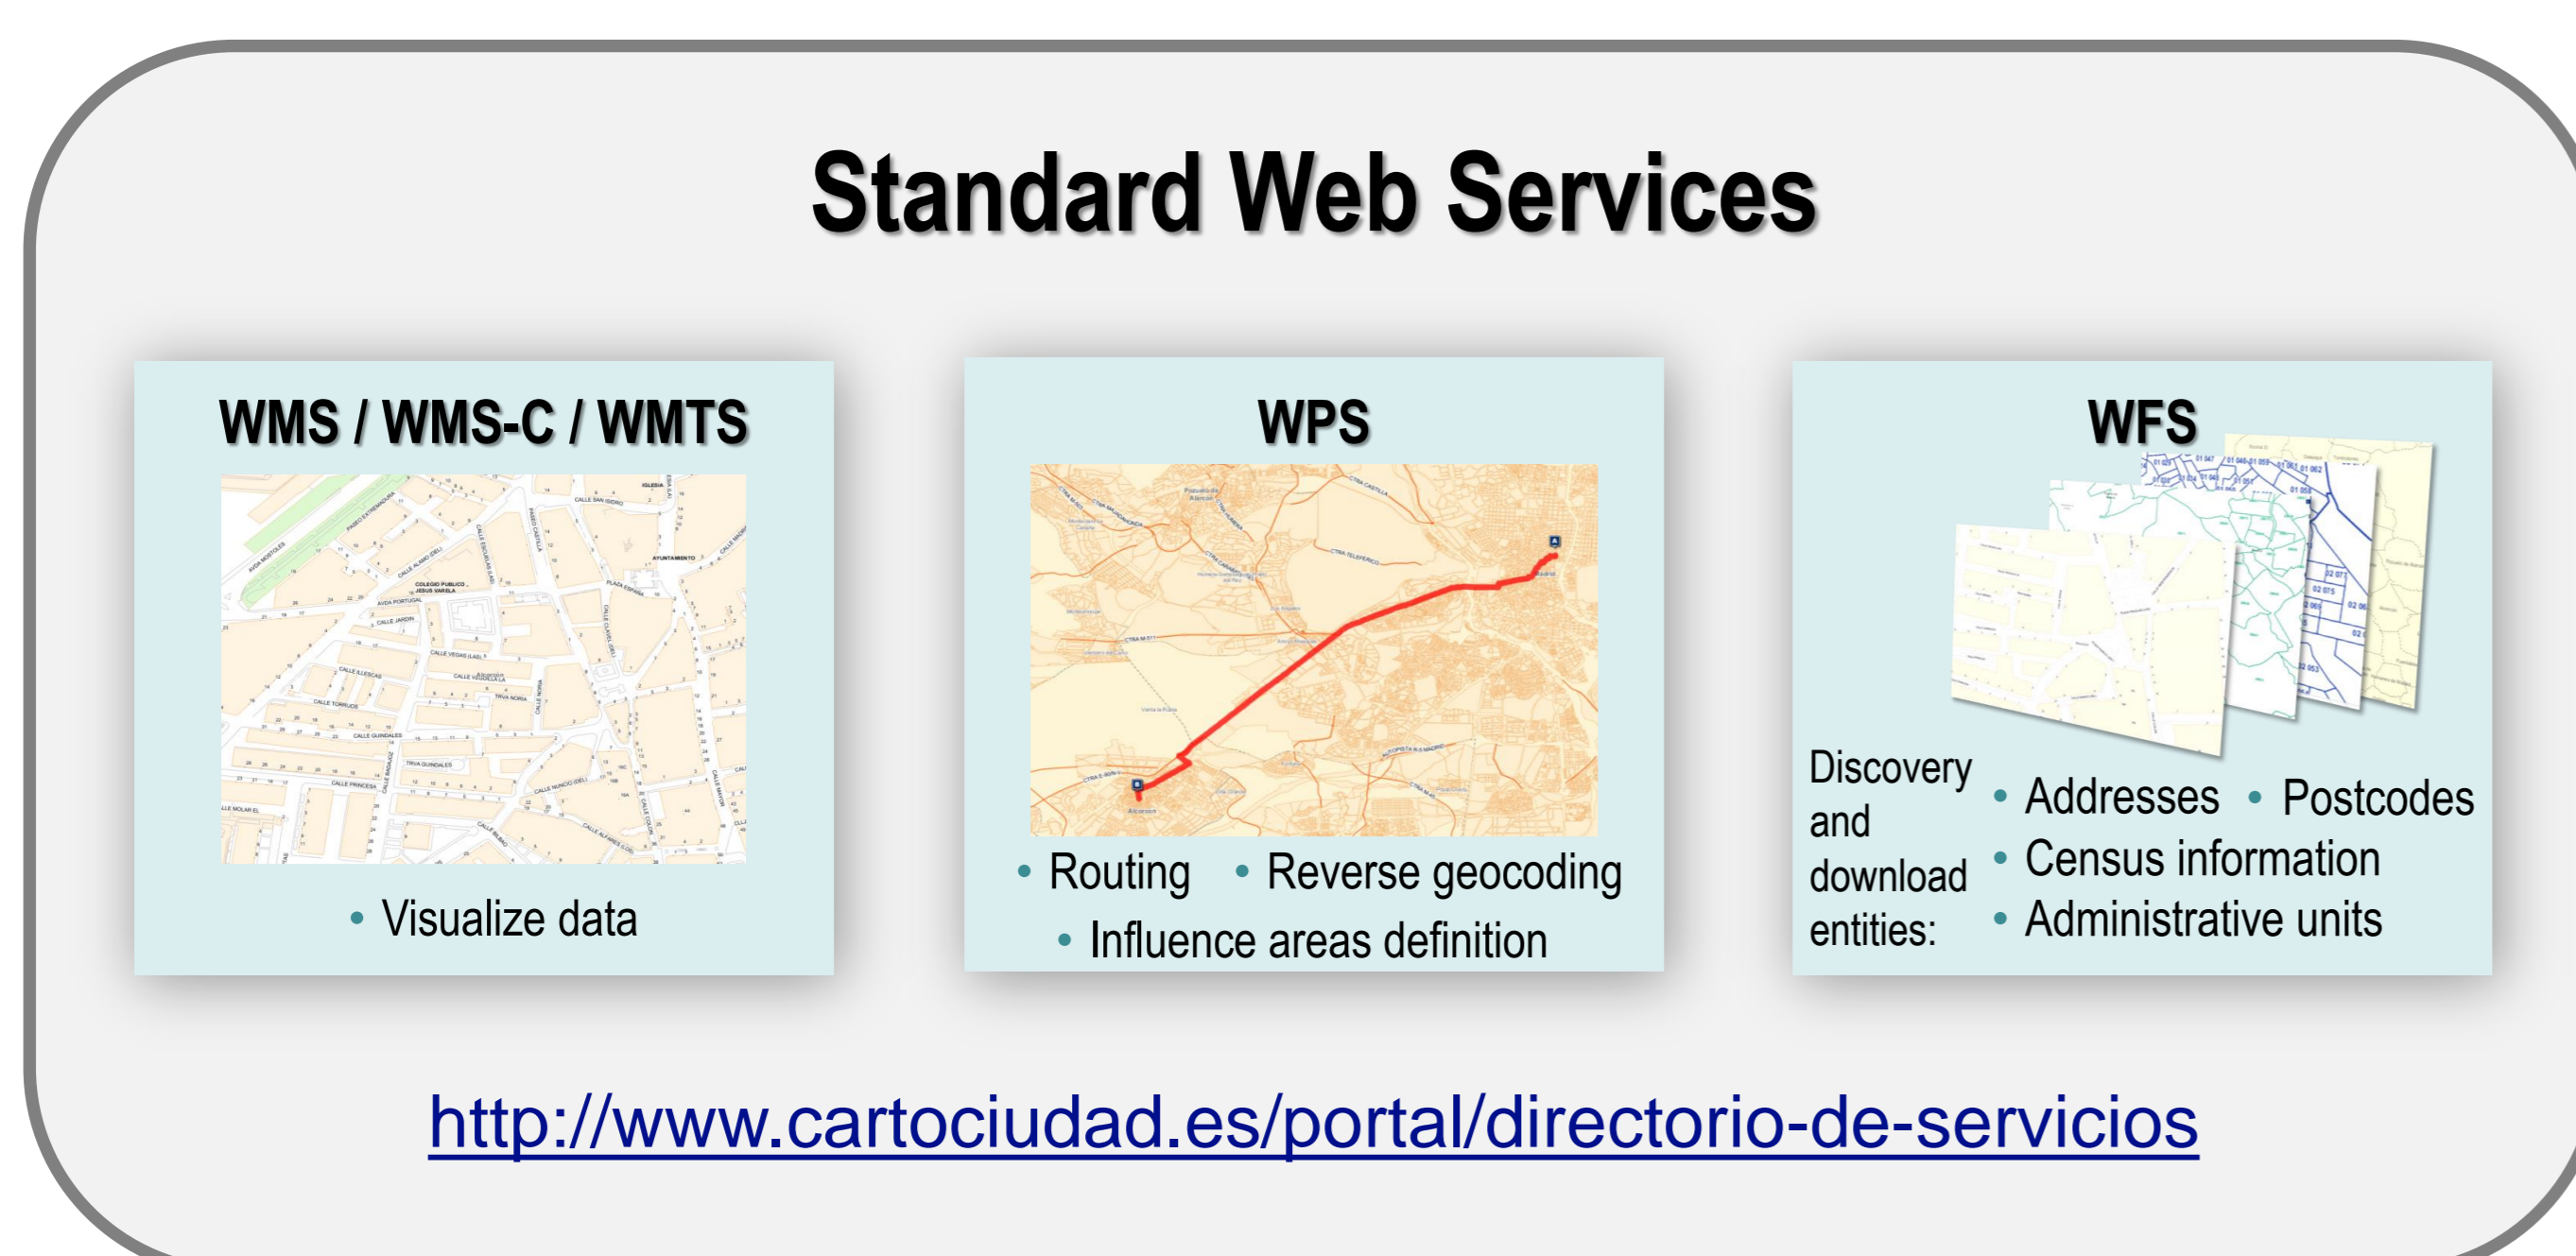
Standard Web Services

WMS / WMS-C / WMTS

• Visualize data

WPS

• Routing • Reverse geocoding
• Influence areas definition

WFS

Discovery and download entities:

• Addresses • Postcodes
• Census information
• Administrative units

http://www.cartociudad.es/portal/directorio-de-servicios